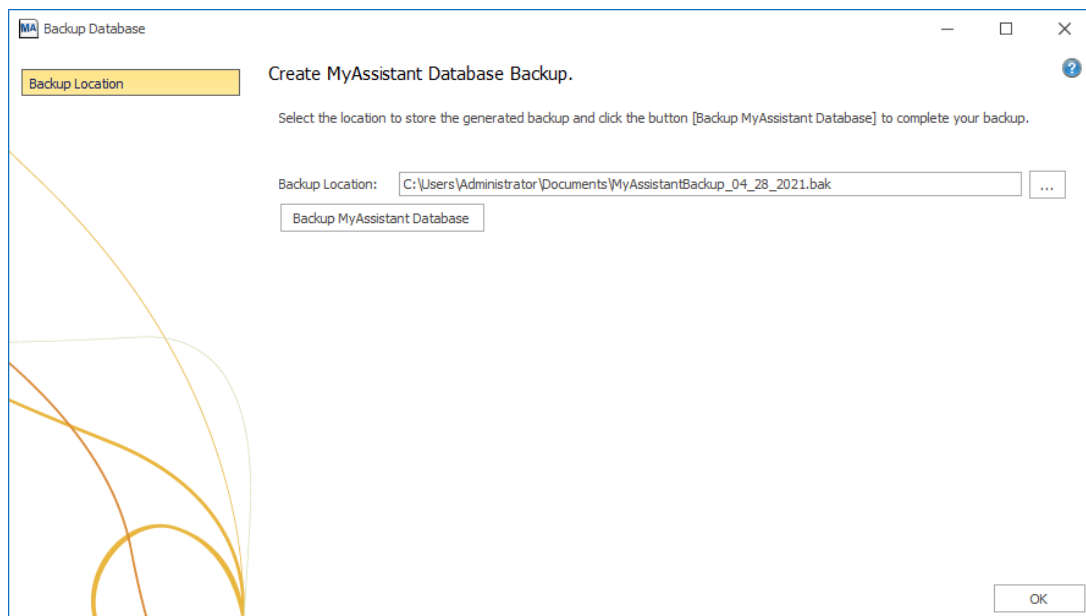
MA Backup Database

Backup Location

Create MyAssistant Database Backup.

?

Select the location to store the generated backup and click the button [Backup MyAssistant Database] to complete your backup.

Backup Location: C:\Users\Administrator\Documents\MyAssistantBackup_04_28_2021.bak ...

Backup MyAssistant Database

OK